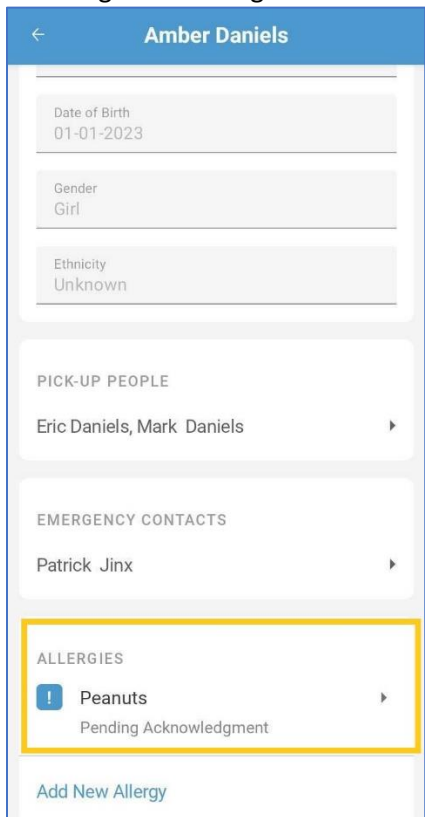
Amber Daniels

Date of Birth
01-01-2023

Gender
Girl

Ethnicity
Unknown

PICK-UP PEOPLE

Eric Daniels, Mark Daniels

EMERGENCY CONTACTS

Patrick Jinx

ALLERGIES

!
Peanuts
Pending Acknowledgment

Add New Allergy